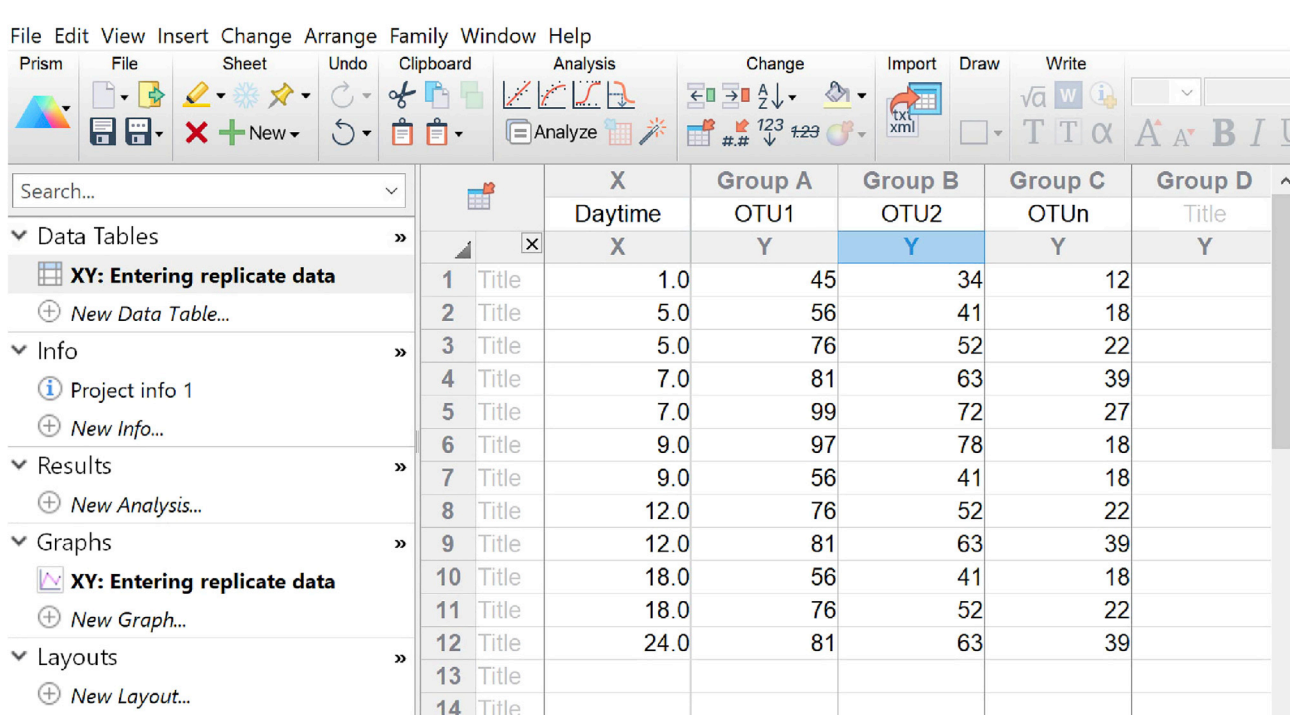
File Edit View Insert Change Arrange Family Window Help

Prism File Sheet Undo Clipboard Analysis Change Import Draw Write

New Analyze

txt xml

$\sqrt{a}$ W T T α A A B I

Search...

Data Tables »
XY: Entering replicate data
New Data Table...

Info »
Project info 1
New Info...

Results »
New Analysis...

Graphs »
XY: Entering replicate data
New Graph...

Layouts »
New Layout...

| | | X | Group A | Group B | Group C | Group D |
|---|---|---|---|---|---|---|
| | | Daytime | OTU1 | OTU2 | OTUn | Title |
| | × | X | Y | Y | Y | Y |
| 1 | Title | 1.0 | 45 | 34 | 12 | |
| 2 | Title | 5.0 | 56 | 41 | 18 | |
| 3 | Title | 5.0 | 76 | 52 | 22 | |
| 4 | Title | 7.0 | 81 | 63 | 39 | |
| 5 | Title | 7.0 | 99 | 72 | 27 | |
| 6 | Title | 9.0 | 97 | 78 | 18 | |
| 7 | Title | 9.0 | 56 | 41 | 18 | |
| 8 | Title | 12.0 | 76 | 52 | 22 | |
| 9 | Title | 12.0 | 81 | 63 | 39 | |
| 10 | Title | 18.0 | 56 | 41 | 18 | |
| 11 | Title | 18.0 | 76 | 52 | 22 | |
| 12 | Title | 24.0 | 81 | 63 | 39 | |
| 13 | Title | | | | | |
| 14 | Title | | | | | |